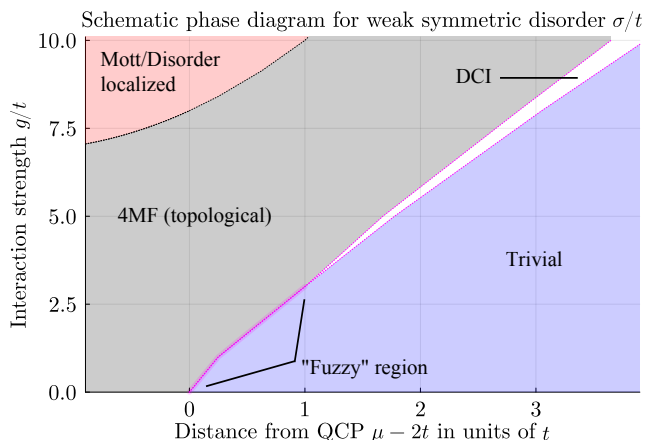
Schematic phase diagram for weak symmetric disorder $\sigma/t$

Mott/Disorder localized

DCI

4MF (topological)

Trivial

"Fuzzy" region

Interaction strength $g/t$

10.0
7.5
5.0
2.5
0.0

0
1
2
3

Distance from QCP $\mu - 2t$ in units of $t$